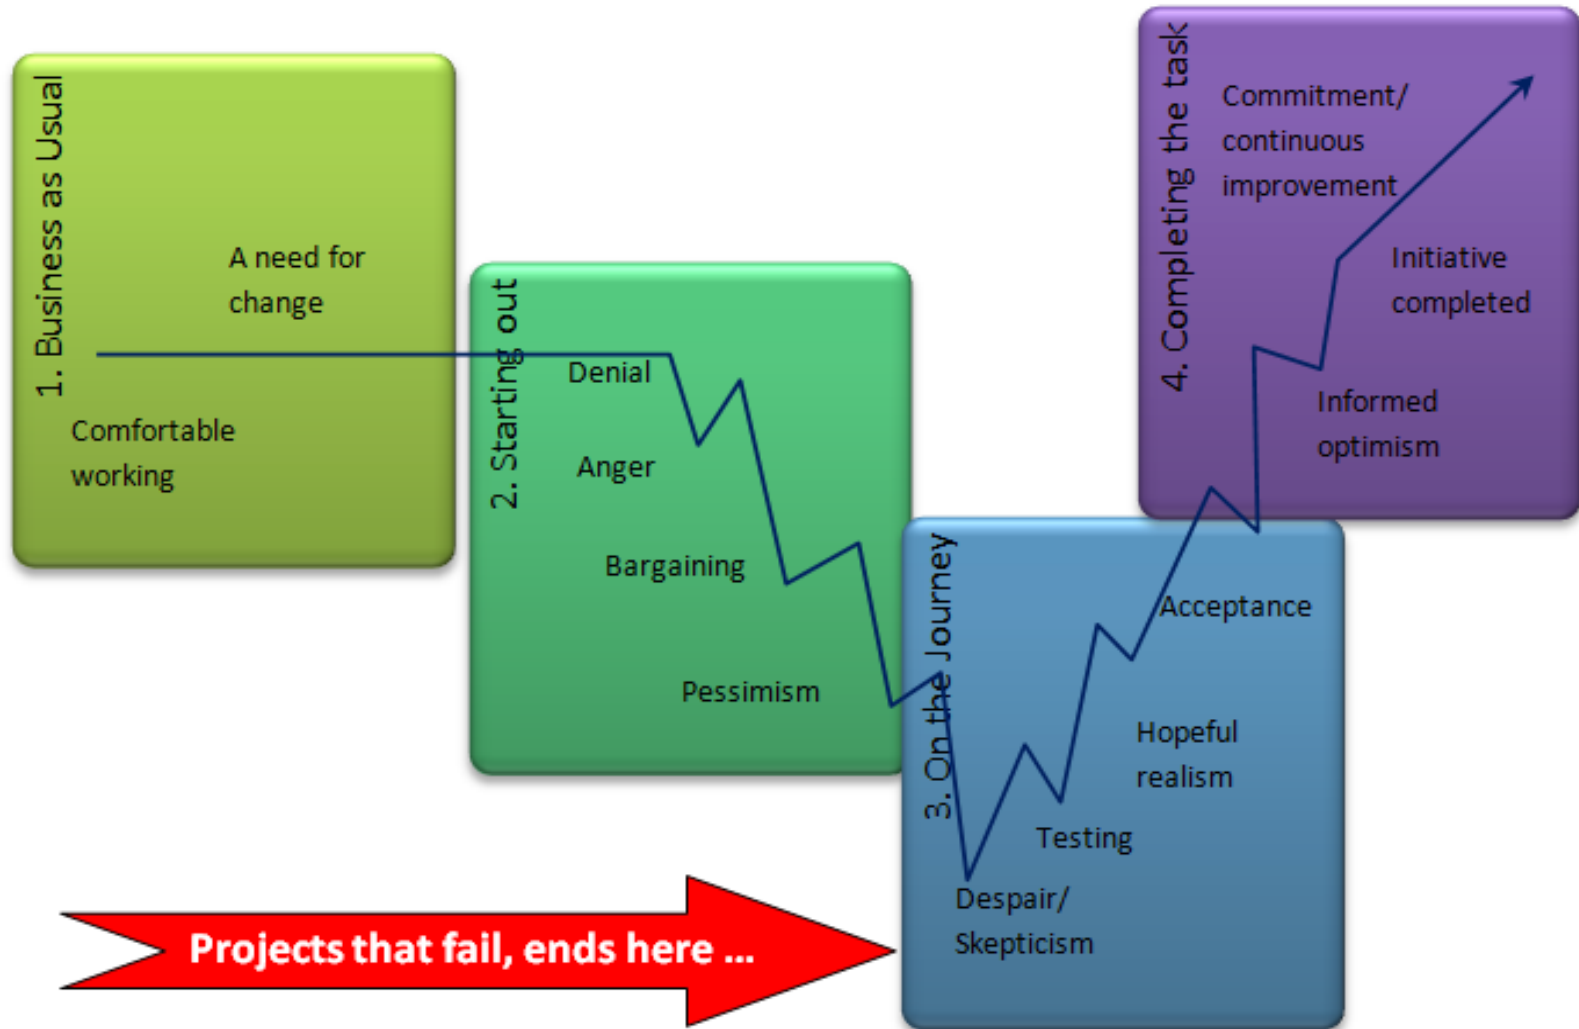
1. Business as Usual

A need for change

Comfortable working

2. Starting out

Denial

Anger

Bargaining

Pessimism

3. On the Journey

Acceptance

Hopeful realism

Testing

Despair/ Skepticism

4. Completing the task

Commitment/ continuous improvement

Initiative completed

Informed optimism

Projects that fail, ends here ...